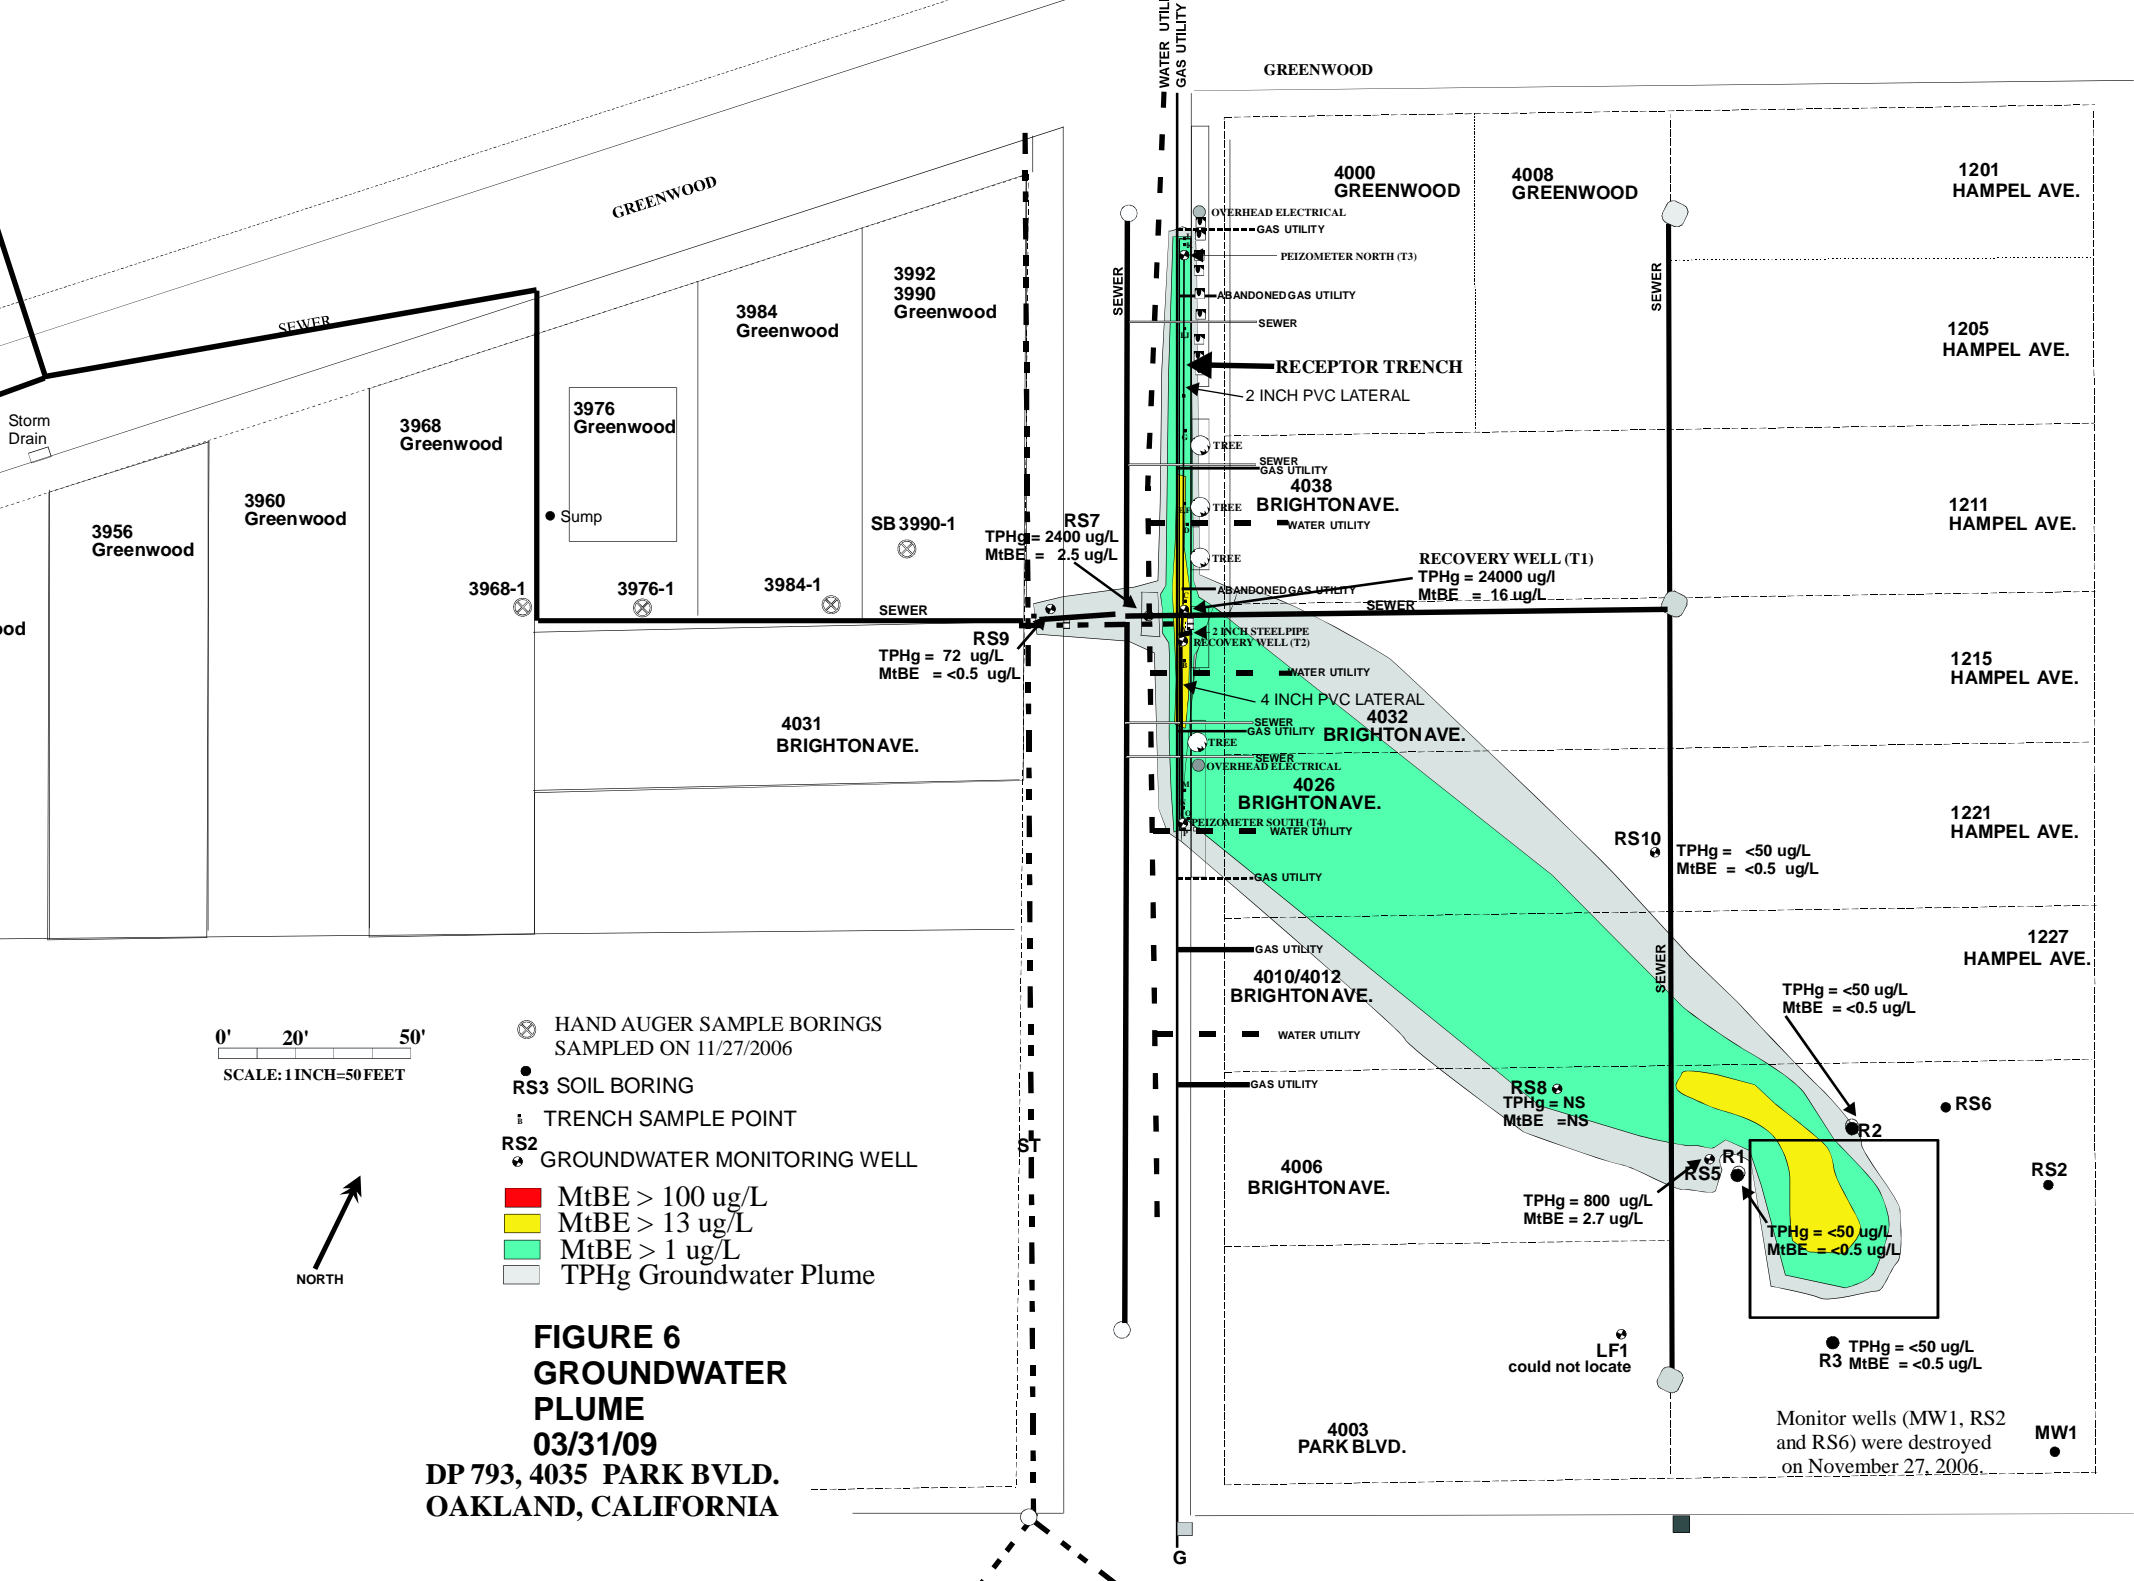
WATER UTIL
GAS UTILITY
GREENWOOD
GREENWOOD
SEWER
Storm Drain
4000 GREENWOOD
4008 GREENWOOD
1201 HAMPEL AVE.
OVERHEAD ELECTRICAL
GAS UTILITY
PEIZOMETER NORTH (T3)
ABANDONED GAS UTILITY
SEWER
SEWER
SEWER
1205 HAMPEL AVE.
RECEPTOR TRENCH
2 INCH PVC LATERAL
3992 3990 Greenwood
3984 Greenwood
3976 Greenwood
3968 Greenwood
3960 Greenwood
3956 Greenwood
Sump
TREE
SEWER
GAS UTILITY
4038 BRIGHTON AVE.
TREE
WATER UTILITY
TREE
1211 HAMPEL AVE.
SB 3990-1
RS7
TPHg = 2400 ug/L
MtBE = 2.5 ug/L
RECOVERY WELL (T1)
TPHg = 24000 ug/l
MtBE = 16 ug/L
ABANDONED GAS UTILITY
SEWER
3968-1
3976-1
3984-1
SEWER
ood
RS9
TPHg = 72 ug/L
MtBE = <0.5 ug/L
2 INCH STEEL PIPE
RECOVERY WELL (T2)
WATER UTILITY
1215 HAMPEL AVE.
4 INCH PVC LATERAL
4031 BRIGHTON AVE.
SEWER
GAS UTILITY
4032 BRIGHTON AVE.
TREE
SEWER
OVERHEAD ELECTRICAL
4026 BRIGHTON AVE.
PEIZOMETER SOUTH (T4)
WATER UTILITY
RS10
TPHg = <50 ug/L
MtBE = <0.5 ug/L
1221 HAMPEL AVE.
GAS UTILITY
GAS UTILITY
4010/4012 BRIGHTON AVE.
SEWER
1227 HAMPEL AVE.
TPHg = <50 ug/L
MtBE = <0.5 ug/L
0' 20' 50'
SCALE: 1 INCH=50 FEET
HAND AUGER SAMPLE BORINGS SAMPLED ON 11/27/2006
RS3 SOIL BORING
TRENCH SAMPLE POINT
RS2 GROUNDWATER MONITORING WELL
MtBE > 100 ug/L
MtBE > 13 ug/L
MtBE > 1 ug/L
TPHg Groundwater Plume
WATER UTILITY
GAS UTILITY
RS8
TPHg = NS
MtBE =NS
R2
RS6
ST
R1
RS5
RS2
4006 BRIGHTON AVE.
TPHg = 800 ug/L
MtBE = 2.7 ug/L
TPHg = <50 ug/L
MtBE = <0.5 ug/L
NORTH
FIGURE 6
GROUNDWATER PLUME
03/31/09
DP 793, 4035 PARK BVLD.
OAKLAND, CALIFORNIA
LF1
could not locate
R3 TPHg = <50 ug/L
MtBE = <0.5 ug/L
4003 PARK BLVD.
Monitor wells (MW1, RS2 and RS6) were destroyed on November 27, 2006.
MW1
G